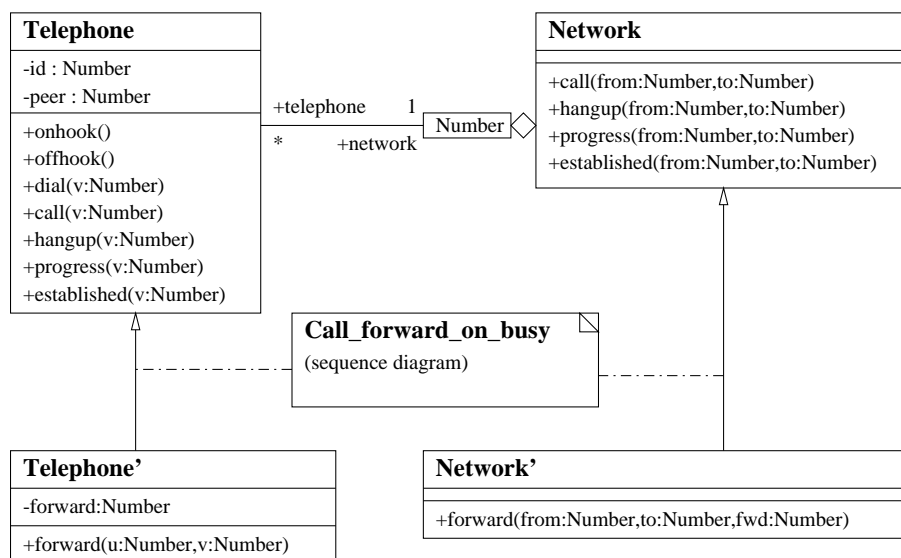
Telephone
-id : Number
-peer : Number
+onhook()
+offhook()
+dial(v:Number)
+call(v:Number)
+hangup(v:Number)
+progress(v:Number)
+established(v:Number)

+telephone 1
* +network
Number

Network
+call(from:Number,to:Number)
+hangup(from:Number,to:Number)
+progress(from:Number,to:Number)
+established(from:Number,to:Number)

Call_forward_on_busy
(sequence diagram)

Telephone'
-forward:Number
+forward(u:Number,v:Number)

Network'
+forward(from:Number,to:Number,fwd:Number)